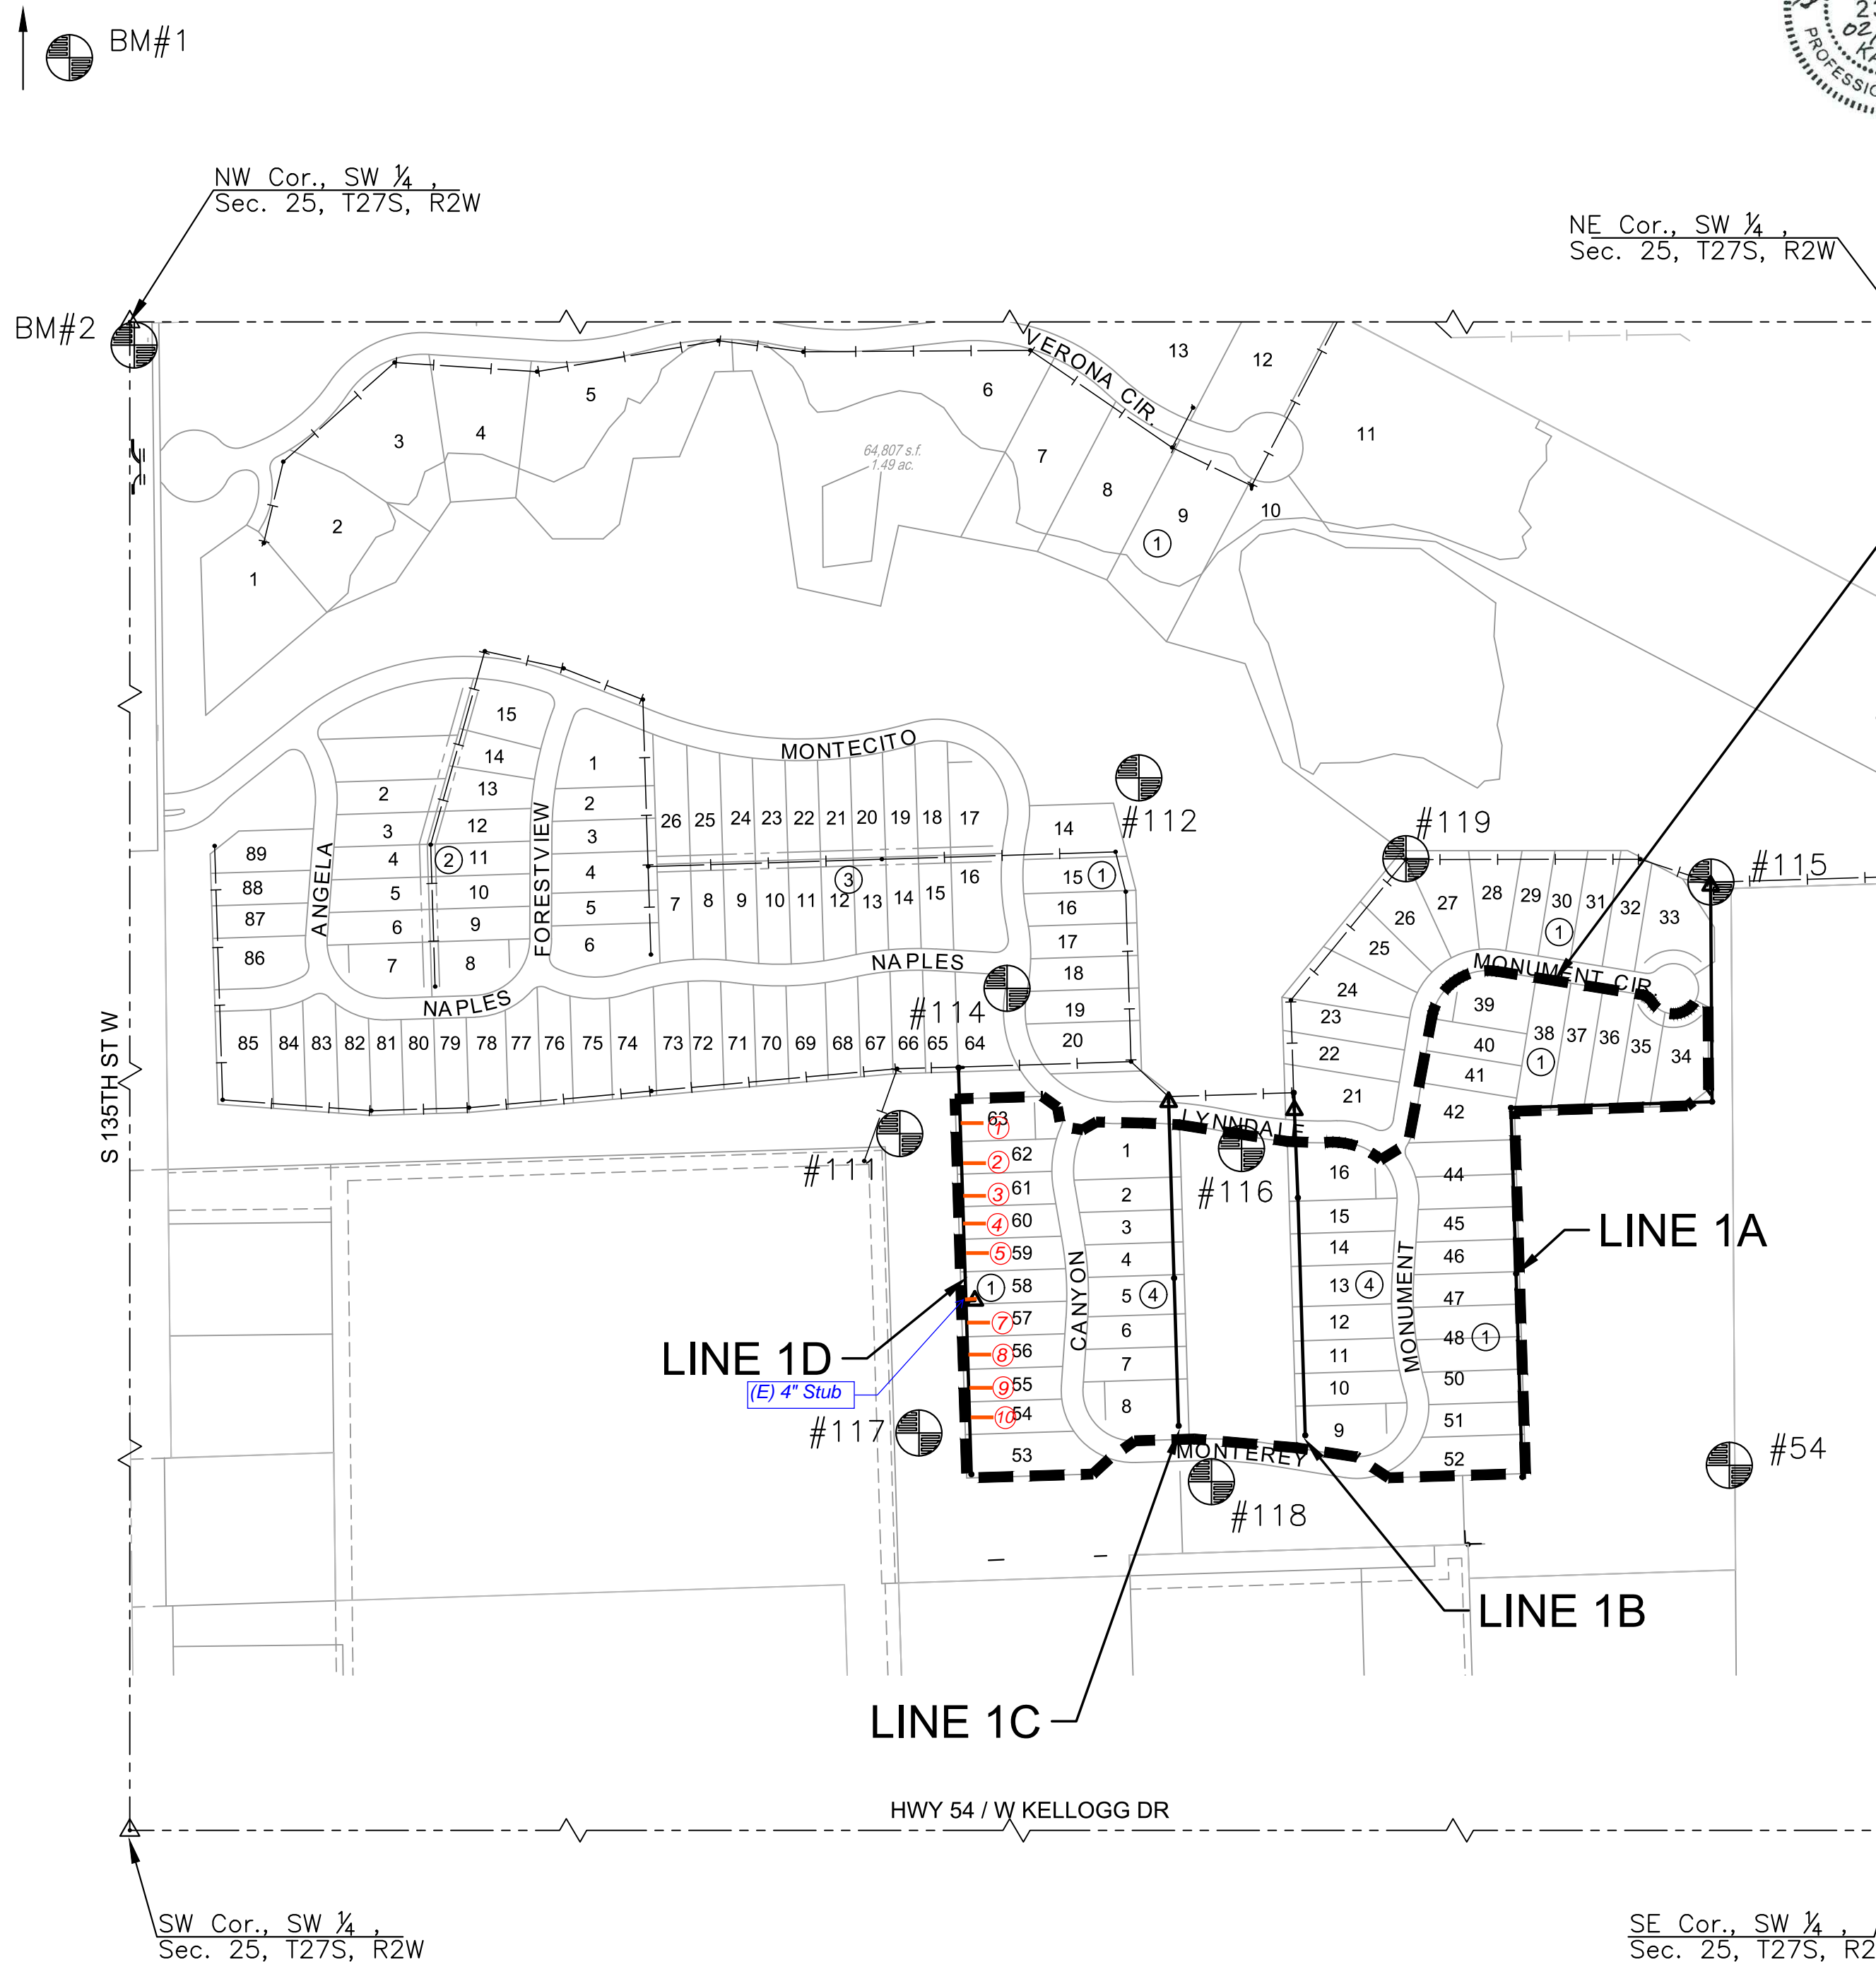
BM#1

NW Cor., SW $\frac{1}{4}$, Sec. 25, T27S, R2W

NE Cor., SW $\frac{1}{4}$, Sec. 25, T27S, R2W

BM#2

VERONA CIR.

13 12 11 6 5 4 3 2 1 7 8 9 10 1

64,807 s.f. 1.49 ac.

MONTECITO

15 14 13 12 11 10 9 8 2 3 4 5 6 7 2 1 2 3 4 5 6

ANGELA FORESTVIEW

89 88 87 86

26 25 24 23 22 21 20 19 18 17 14 15 1 16 17 18 19 20

7 8 9 10 11 12 13 14 15 16 3

NAPLES NAPLES

85 84 83 82 81 80 79 78 77 76 75 74 73 72 71 70 69 68 67 66 65 64

#112 #119 #115 #114 #111 #116 #117 #118 #54

27 28 29 30 31 32 33 26 25 24 23 22 21 1

MONUMENT CIR

39 38 37 36 35 34 40 41 1 42

LYNNDALE

63 62 61 60 59 58 57 56 55 54 53

1 2 3 4 5 6 7 8 9 10

1 2 3 4 5 4 6 7 8

CANYON

16 15 14 13 4 12 11 10 9

MONUMENT

44 45 46 47 48 1 50 51 52

LINE 1A

LINE 1D

(E) 4" Stub

MONTEREY

LINE 1B

LINE 1C

S 135TH ST W

HWY 54 / W KELLOGG DR

SW Cor., SW $\frac{1}{4}$, Sec. 25, T27S, R2W

SE Cor., SW $\frac{1}{4}$, Sec. 25, T27S, R2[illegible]

PROFESSI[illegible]